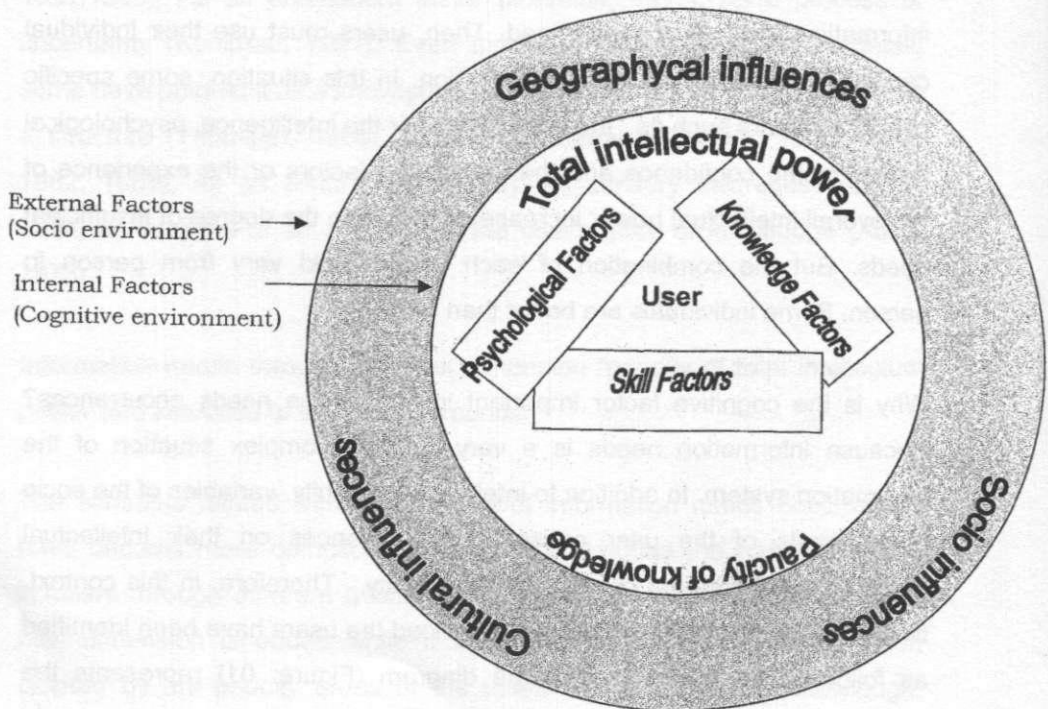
Geographycal influences

Total intellectual power

External Factors
(Socio environment)

Internal Factors
(Cognitive environment)

Psychological Factors

Knowledge Factors

User

Skill Factors

Cultural influences

Paucity of knowledge

Socio influences